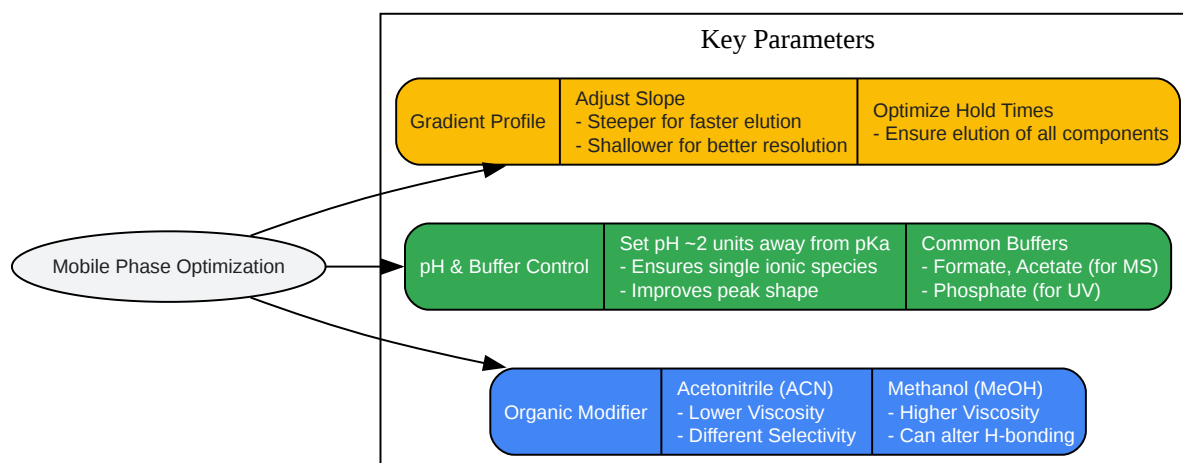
Key Parameters

Mobile Phase Optimization

Gradient Profile

Adjust Slope
- Steeper for faster elution
- Shallower for better resolution

Optimize Hold Times
- Ensure elution of all components

pH & Buffer Control

Set pH ~2 units away from pKa
- Ensures single ionic species
- Improves peak shape

Common Buffers
- Formate, Acetate (for MS)
- Phosphate (for UV)

Organic Modifier

Acetonitrile (ACN)
- Lower Viscosity
- Different Selectivity

Methanol (MeOH)
- Higher Viscosity
- Can alter H-bonding